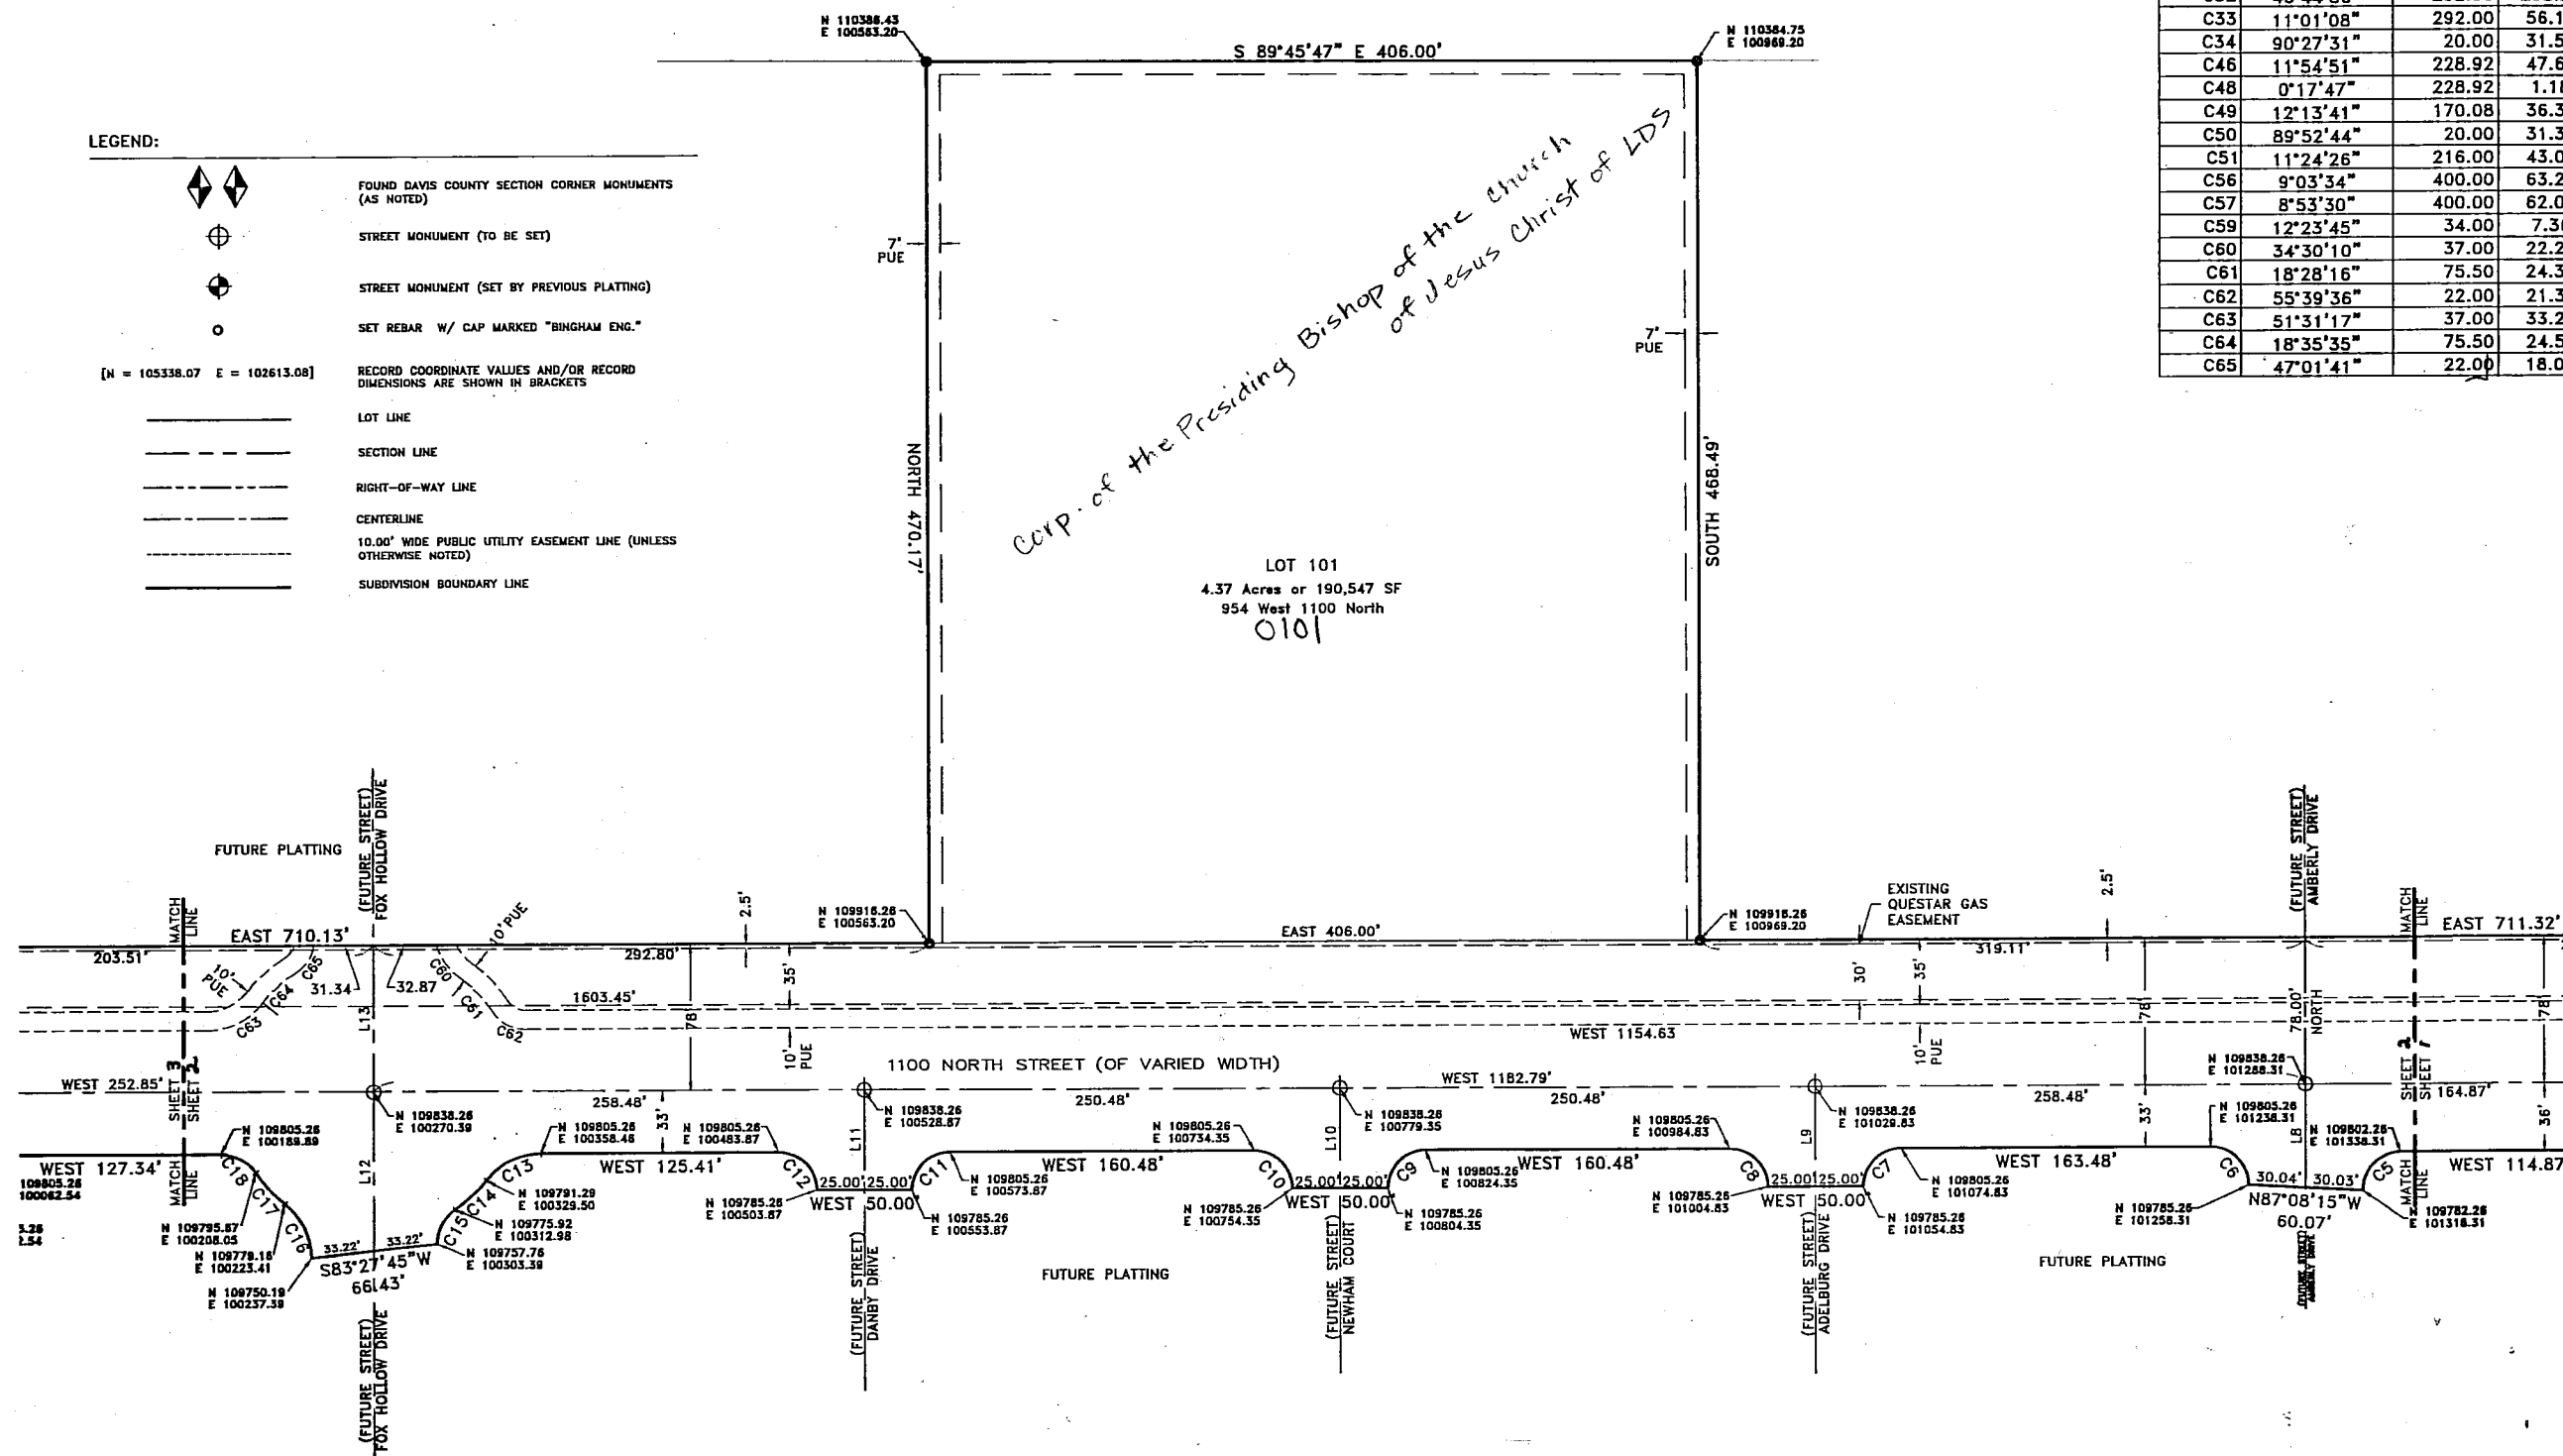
| C32 | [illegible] | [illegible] | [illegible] |
|---|---|---|---|
| C33 | 11°01'08" | 292.00 | 56.1 |
| C34 | 90°27'31" | 20.00 | 31.5 |
| C46 | 11°54'51" | 228.92 | 47.6 |
| C48 | 0°17'47" | 228.92 | 1.1 |
| C49 | 12°13'41" | 170.08 | 36.3 |
| C50 | 89°52'44" | 20.00 | 31.3 |
| C51 | 11°24'26" | 216.00 | 43.0 |
| C56 | 9°03'34" | 400.00 | 63.2 |
| C57 | 8°53'30" | 400.00 | 62.0 |
| C59 | 12°23'45" | 34.00 | 7.3 |
| C60 | 34°30'10" | 37.00 | 22.2 |
| C61 | 18°28'16" | 75.50 | 24.3 |
| C62 | 55°39'36" | 22.00 | 21.3 |
| C63 | 51°31'17" | 37.00 | 33.2 |
| C64 | 18°35'35" | 75.50 | 24.5 |
| C65 | 47°01'41" | 22.00 | 18.0 |

N 110386.43
E 100563.20

S 89°45'47" E 406.00'

N 110384.75
E 100969.20

LEGEND:

FOUND DAVIS COUNTY SECTION CORNER MONUMENTS (AS NOTED)

STREET MONUMENT (TO BE SET)

STREET MONUMENT (SET BY PREVIOUS PLATTING)

SET REBAR W/ CAP MARKED "BINGHAM ENG."

[N = 105338.07 E = 102613.08] RECORD COORDINATE VALUES AND/OR RECORD DIMENSIONS ARE SHOWN IN BRACKETS

LOT LINE

SECTION LINE

RIGHT-OF-WAY LINE

CENTERLINE

10.00' WIDE PUBLIC UTILITY EASEMENT LINE (UNLESS OTHERWISE NOTED)

SUBDIVISION BOUNDARY LINE

7' PUE

7' PUE

Corp. of the Presiding Bishop of the church of Jesus Christ of LDS

NORTH 470.17'

SOUTH 468.49'

LOT 101
4.37 Acres or 190,547 SF
954 West 1100 North
0101

FUTURE PLATTING

(FUTURE STREET) FOX HOLLOW DRIVE

MATCH LINE

EAST 710.13'

10' PUE

2.5'

N 109916.26
E 100563.20

EAST 406.00'

N 109916.26
E 100969.20

EXISTING QUESTAR GAS EASEMENT

2.5'

(FUTURE STREET) AMBERLY DRIVE

MATCH LINE

EAST 711.32'

203.51'

10' PUE

C65

31.34'

32.87'

C60

292.80'

35'

319.11'

30'

35'

C64

C63

C61

C62

1603.45'

L13

78'

78'

78.00' NORTH

78'

WEST 1154.63

10' PUE

10' PUE

1100 NORTH STREET (OF VARIED WIDTH)

SHEET 3
SHEET 2

SHEET 2
SHEET 1

WEST 252.85'

N 109838.26
E 101288.31

258.48'

250.48'

WEST 1182.79'

250.48'

258.48'

164.87'

N 109838.26
E 100270.39

33'

N 109838.26
E 100528.87

N 109838.26
E 100779.35

N 109838.26
E 101029.83

33'

36'

N 109805.26
E 100189.89

N 109805.26
E 100358.46

N 109805.26
E 100483.87

N 109805.26
E 100734.35

N 109805.26
E 100984.83

N 109805.26
E 101238.31

N 109802.26
E 101338.31

WEST 127.34'

109805.26
100062.54

MATCH LINE

C18

C17

C16

L12

C13

C14

C15

WEST 125.41'

C12

L11

25.00'

25.00'

C11

WEST 160.48'

C10

L10

25.00'

25.00'

C9

WEST 160.48'

C8

L9

25.00'

25.00'

C7

WEST 163.48'

C6

L8

30.04'

30.03'

C5

MATCH LINE

WEST 114.87

N 109791.29
E 100329.50

N 109775.92
E 100312.98

N 109757.76
E 100303.39

N 109785.26
E 100503.87

WEST 50.00'

N 109805.26
E 100573.87

N 109785.26
E 100553.87

N 109785.26
E 100754.35

WEST 50.00'

N 109805.26
E 100824.35

N 109785.26
E 100804.35

N 109785.26
E 101004.83

WEST 50.00'

N 109805.26
E 101074.83

N 109785.26
E 101054.83

N 109785.26
E 101258.31

N87°08'15"W
60.07'

N 109782.26
E 101318.31

5.26
2.54

N 109795.87
E 100208.05

N 109779.18
E 100223.41

N 109750.19
E 100237.39

33.22'

33.22'

S83°27'45"W
66.43'

(FUTURE STREET) FOX HOLLOW DRIVE

(FUTURE STREET) DANBY DRIVE

FUTURE PLATTING

(FUTURE STREET) NEWHAM COURT

(FUTURE STREET) ADELBURG DRIVE

FUTURE PLATTING

(FUTURE STREET) AMBERLY DRIVE